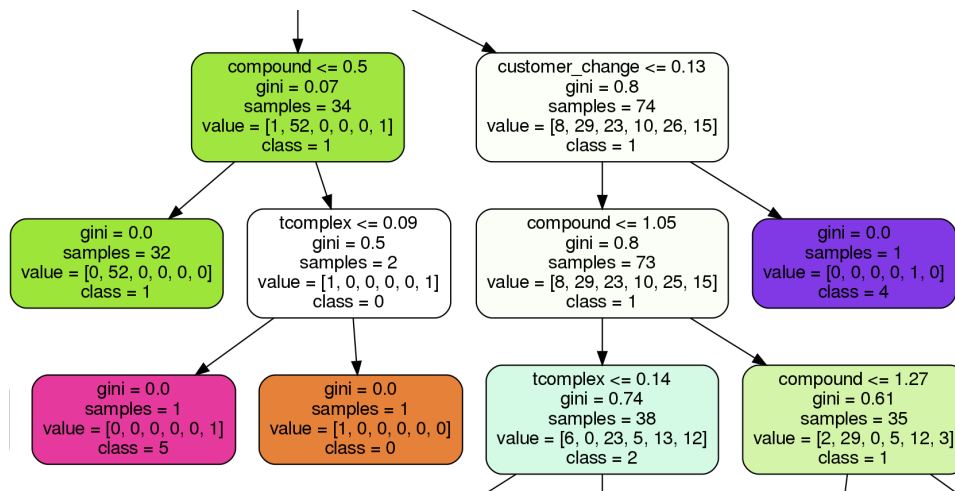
compound <= 0.5
gini = 0.07
samples = 34
value = [1, 52, 0, 0, 0, 1]
class = 1

customer_change <= 0.13
gini = 0.8
samples = 74
value = [8, 29, 23, 10, 26, 15]
class = 1

gini = 0.0
samples = 32
value = [0, 52, 0, 0, 0, 0]
class = 1

tcomplex <= 0.09
gini = 0.5
samples = 2
value = [1, 0, 0, 0, 0, 1]
class = 0

compound <= 1.05
gini = 0.8
samples = 73
value = [8, 29, 23, 10, 25, 15]
class = 1

gini = 0.0
samples = 1
value = [0, 0, 0, 0, 1, 0]
class = 4

gini = 0.0
samples = 1
value = [0, 0, 0, 0, 0, 1]
class = 5

gini = 0.0
samples = 1
value = [1, 0, 0, 0, 0, 0]
class = 0

tcomplex <= 0.14
gini = 0.74
samples = 38
value = [6, 0, 23, 5, 13, 12]
class = 2

compound <= 1.27
gini = 0.61
samples = 35
value = [2, 29, 0, 5, 12, 3]
class = 1